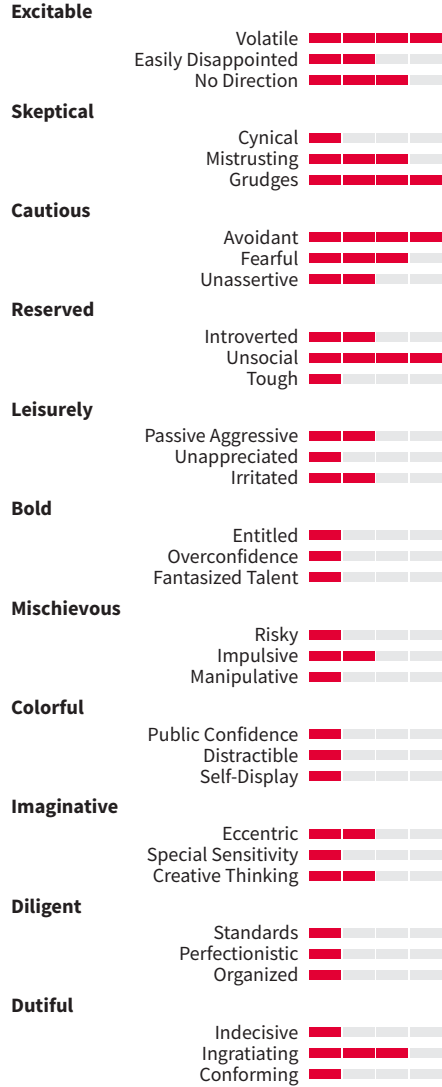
Excitable

Volatile
Easily Disappointed
No Direction

Skeptical

Cynical
Mistrusting
Grudges

Cautious

Avoidant
Fearful
Unassertive

Reserved

Introverted
Unsocial
Tough

Leisurely

Passive Aggressive
Unappreciated
Irritated

Bold

Entitled
Overconfidence
Fantasized Talent

Mischievous

Risky
Impulsive
Manipulative

Colorful

Public Confidence
Distractible
Self-Display

Imaginative

Eccentric
Special Sensitivity
Creative Thinking

Diligent

Standards
Perfectionistic
Organized

Dutiful

Indecisive
Ingratiating
Conforming